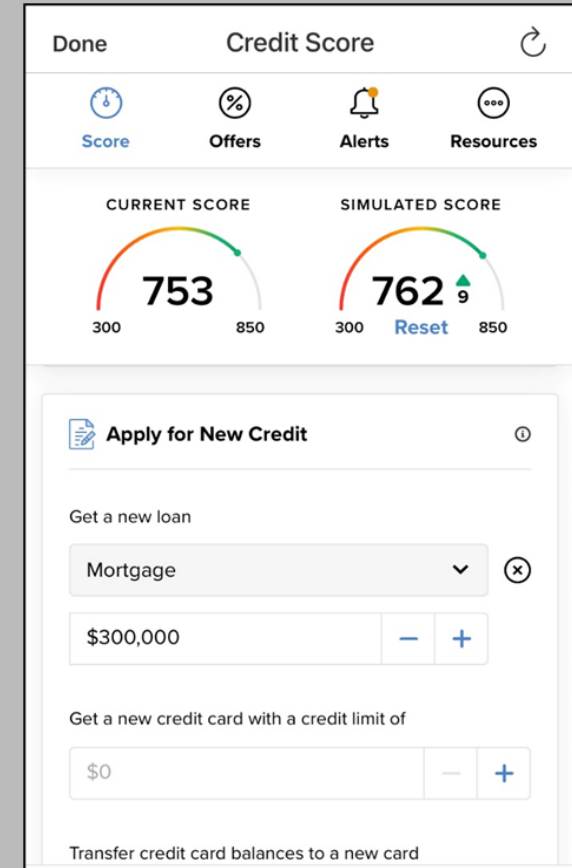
Done Credit Score

Score Offers Alerts Resources

CURRENT SCORE
753
300 850

SIMULATED SCORE
762 9
300 Reset 850

Apply for New Credit

Get a new loan

Mortgage

$300,000 − +

Get a new credit card with a credit limit of

$0 − +

Transfer credit card balances to a new card